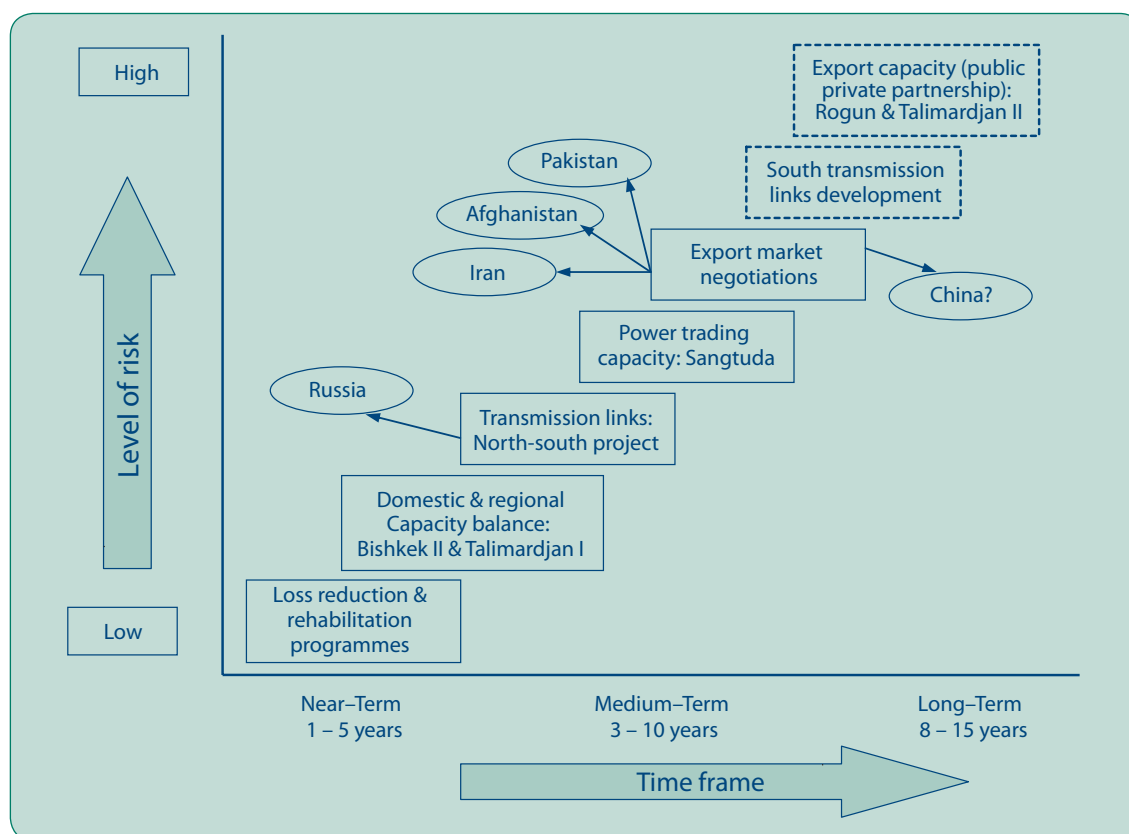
High

Level of risk

Low

Export capacity (public private partnership): Rogun & Talimardjan II

South transmission links development

Pakistan

Afghanistan

Iran

Export market negotiations

China?

Power trading capacity: Sangtuda

Russia

Transmission links: North-south project

Domestic & regional Capacity balance: Bishkek II & Talimardjan I

Loss reduction & rehabilitation programmes

Near–Term
1 – 5 years

Medium–Term
3 – 10 years

Long–Term
8 – 15 years

Time frame